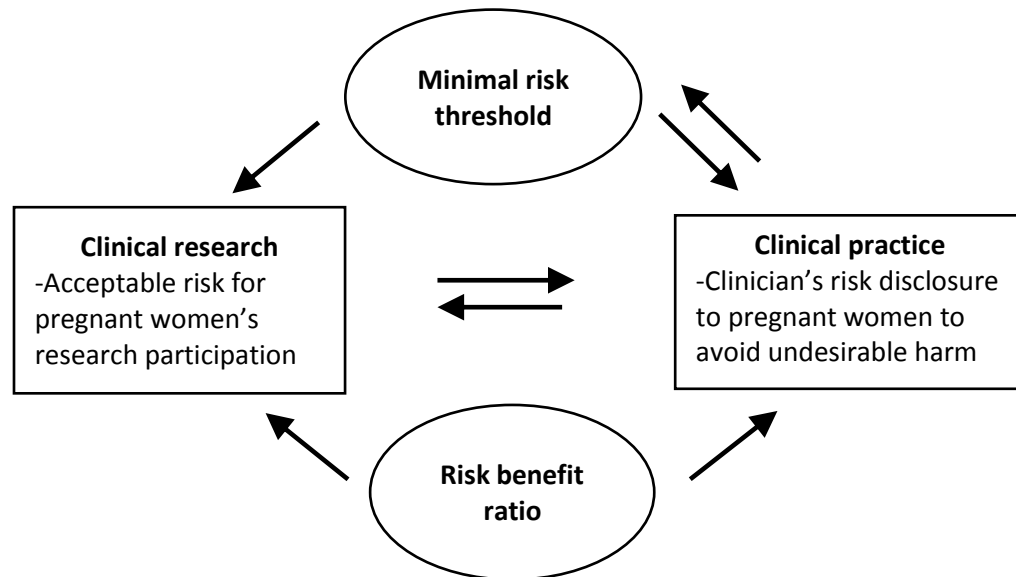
Minimal risk threshold

Clinical research
-Acceptable risk for pregnant women's research participation

Clinical practice
-Clinician's risk disclosure to pregnant women to avoid undesirable harm

Risk benefit ratio